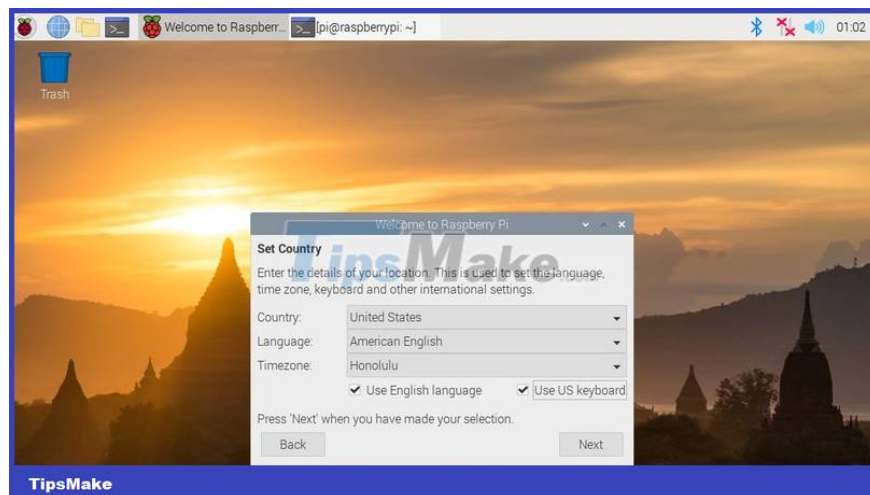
Welcome to Raspberr... [pi@raspberrypi: ~]

01:02

Trash

Welcome to Raspberry Pi

TipsMake

Set Country

Enter the details of your location. This is used to set the language, time zone, keyboard and other international settings.

Country: United States

Language: American English

Timezone: Honolulu

Use English language

Use US keyboard

Press 'Next' when you have made your selection.

Back

Next

TipsMake